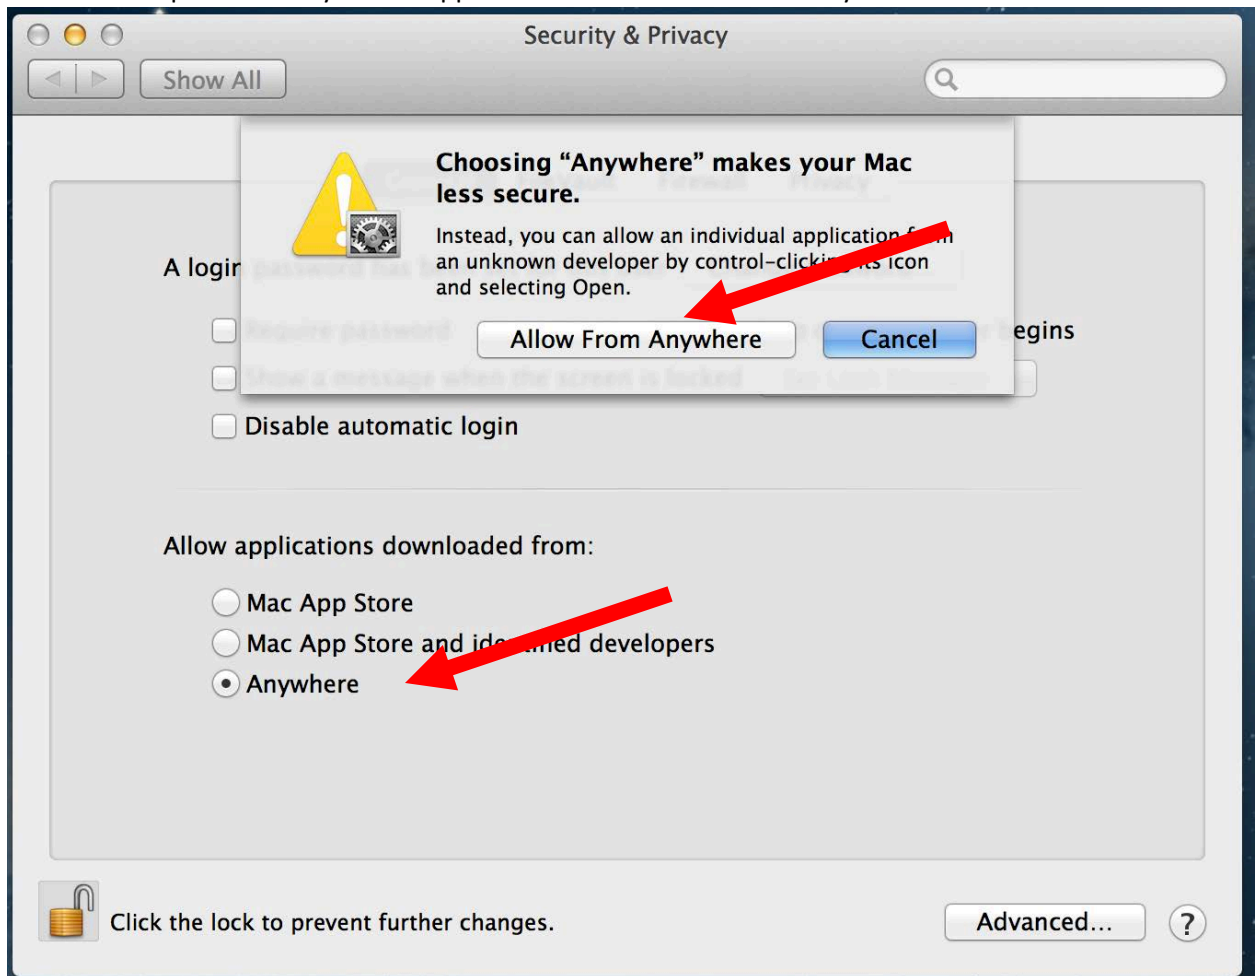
Security & Privacy

Show All

Choosing “Anywhere” makes your Mac less secure.

Instead, you can allow an individual application f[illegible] an unknown developer by control-clicki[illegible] icon and selecting Open.

Allow From Anywhere

Cancel

A logi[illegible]

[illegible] egins

Disable automatic login

Allow applications downloaded from:

Mac App Store

Mac App Store and ide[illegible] developers

Anywhere

Click the lock to prevent further changes.

Advanced...

?